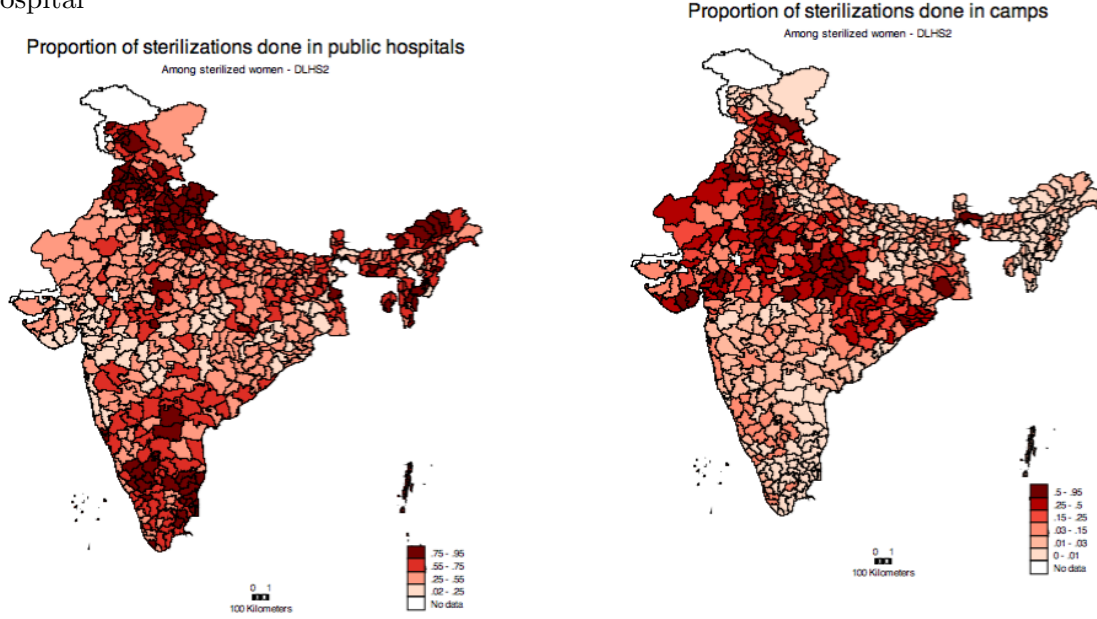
ospital

Proportion of sterilizations done in public hospitals
Among sterilized women - DLHS2

.75 - .95
.55 - .75
.25 - .55
.02 - .25
No data

0 1
100 Kilometers

Proportion of sterilizations done in camps
Among sterilized women - DLHS2

.5 - .95
.25 - .5
.15 - .25
.03 - .15
.01 - .03
0 - .01
No data

0 1
100 Kilometers